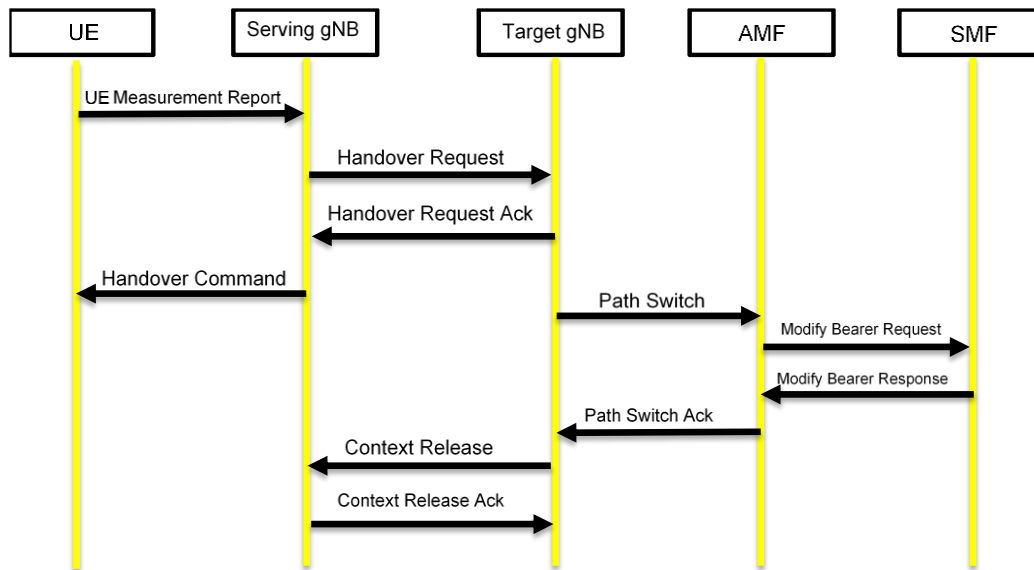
UE

Serving gNB

Target gNB

AMF

SMF

UE Measurement Report

Handover Request

Handover Request Ack

Handover Command

Path Switch

Modify Bearer Request

Modify Bearer Response

Path Switch Ack

Context Release

Context Release Ack